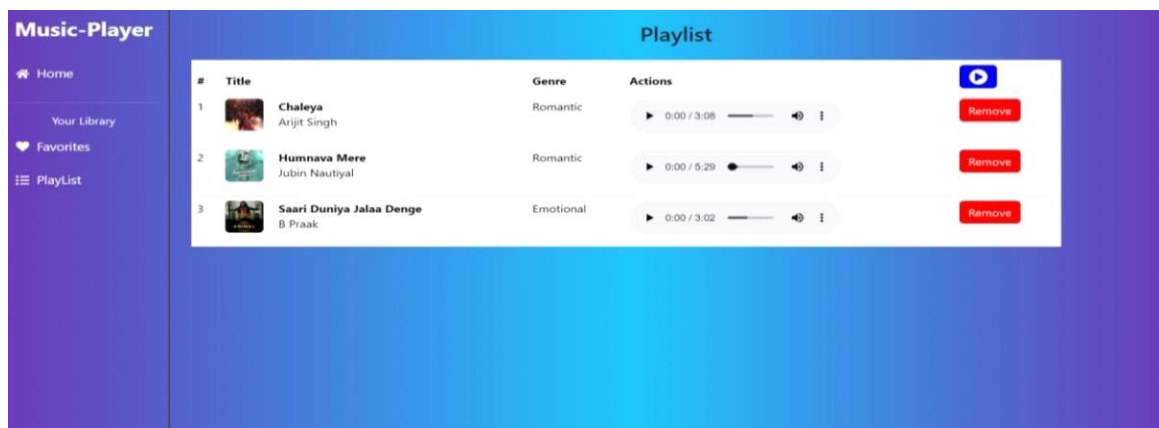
Music-Player

Home

Your Library

Favorites

PlayList

Playlist

| # | Title | Genre | Actions | |
|---|---|---|---|---|
| 1 | Chaleya Arijit Singh | Romantic | 0:00 / 3:08 | Remove |
| 2 | Humnava Mere Jubin Nautiyal | Romantic | 0:00 / 5:29 | Remove |
| 3 | Saari Duniya Jalaa Denge B Praak | Emotional | 0:00 / 3:02 | Remove |